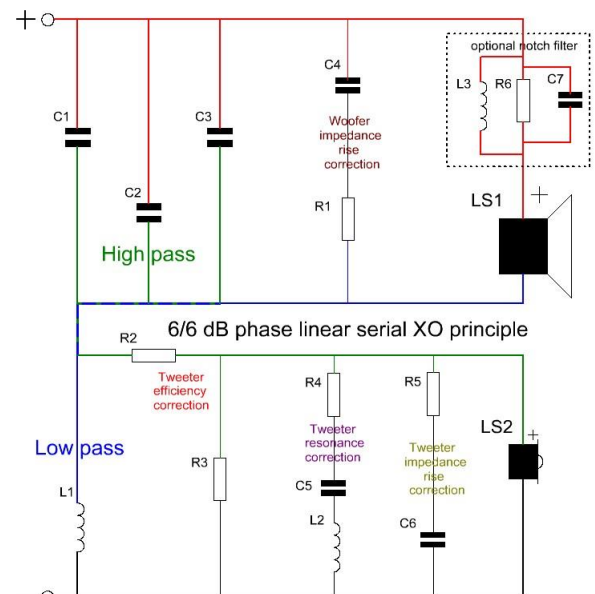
+

optional notch filter

C1

C2

C3

C4

Woofer impedance rise correction

R1

L3

R6

C7

LS1

+

High pass

6/6 dB phase linear serial XO principle

R2

Tweeter efficiency correction

R3

R4

Tweeter resonance correction

C5

L2

R5

Tweeter impedance rise correction

C6

LS2

+

Low pass

L1